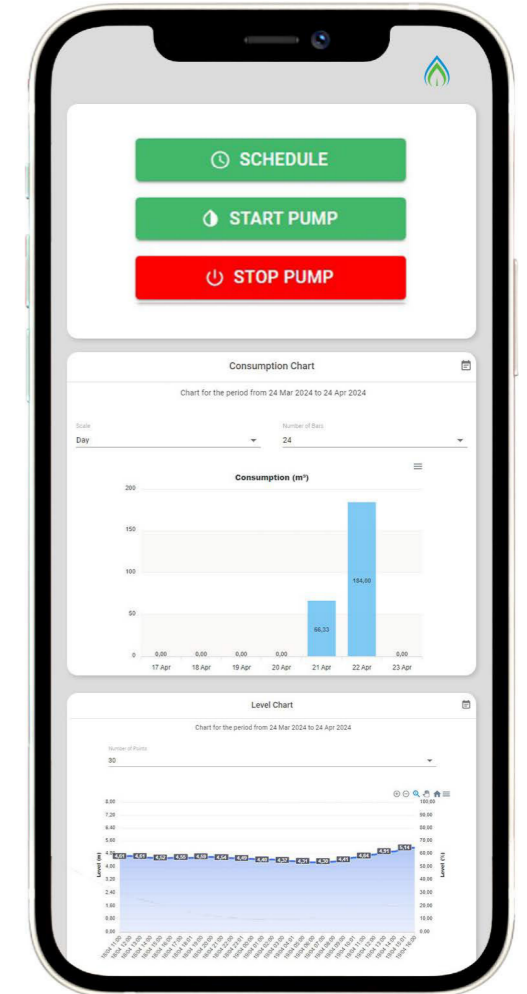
SCHEDULE

START PUMP

STOP PUMP

Consumption Chart

Chart for the period from 24 Mar 2024 to 24 Apr 2024

Scale
Day

Number of Bars
24

Consumption (m³)

200
150
100
50
0

0,00 0,00 0,00 0,00 66,33 184,00 0,00

17 Apr 18 Apr 19 Apr 20 Apr 21 Apr 22 Apr 23 Apr

Level Chart

Chart for the period from 24 Mar 2024 to 24 Apr 2024

Number of Points
30

8.00
7.20
6.40
5.60
4.80
4.00
3.20
2.40
1.60
0.80
0.00

Level (m)

100.00
90.00
80.00
70.00
60.00
50.00
40.00
30.00
20.00
10.00
0.00

Level (%)

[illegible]